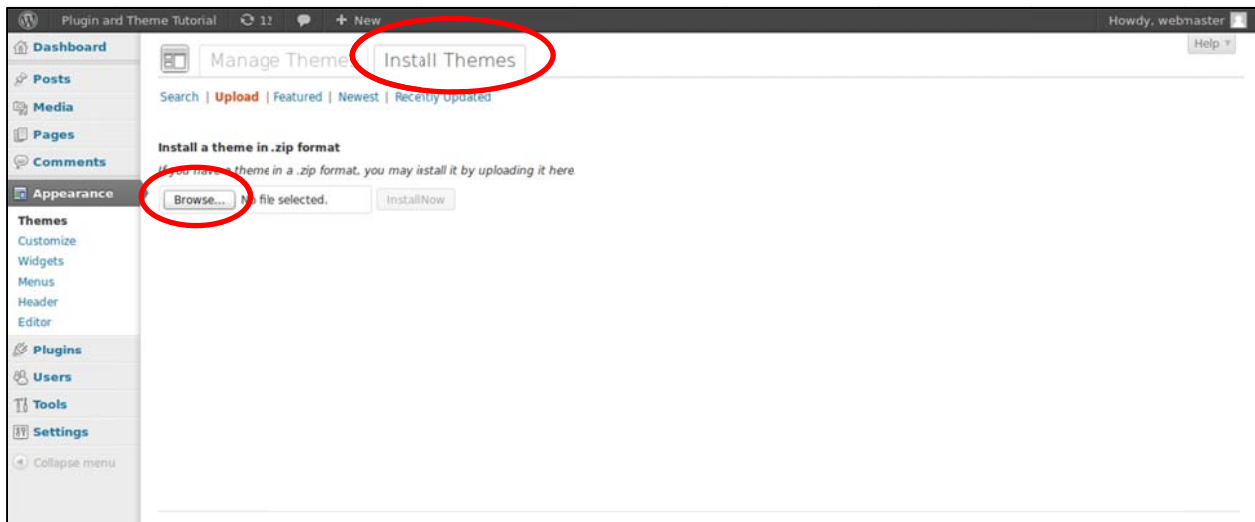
Plugin and Theme Tutorial 12 + New

Howdy, webmaster

Dashboard

Posts

Media

Pages

Comments

Appearance

Themes

Customize

Widgets

Menus

Header

Editor

Plugins

Users

Tools

Settings

Collapse menu

Manage Themes Install Themes

Help

Search | Upload | Featured | Newest | Recently Updated

Install a theme in .zip format

If you have a theme in a .zip format, you may install it by uploading it here.

Browse... No file selected. Install Now